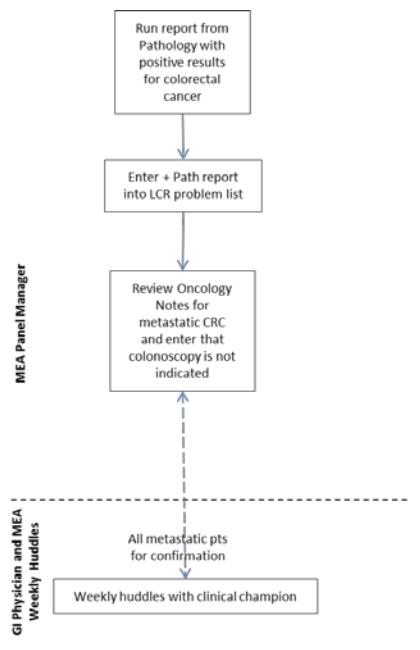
MEA Panel Manager

Run report from Pathology with positive results for colorectal cancer

Enter + Path report into LCR problem list

Review Oncology Notes for metastatic CRC and enter that colonoscopy is not indicated

GI Physician and MEA Weekly Huddles

All metastatic pts for confirmation

Weekly huddles with clinical champion